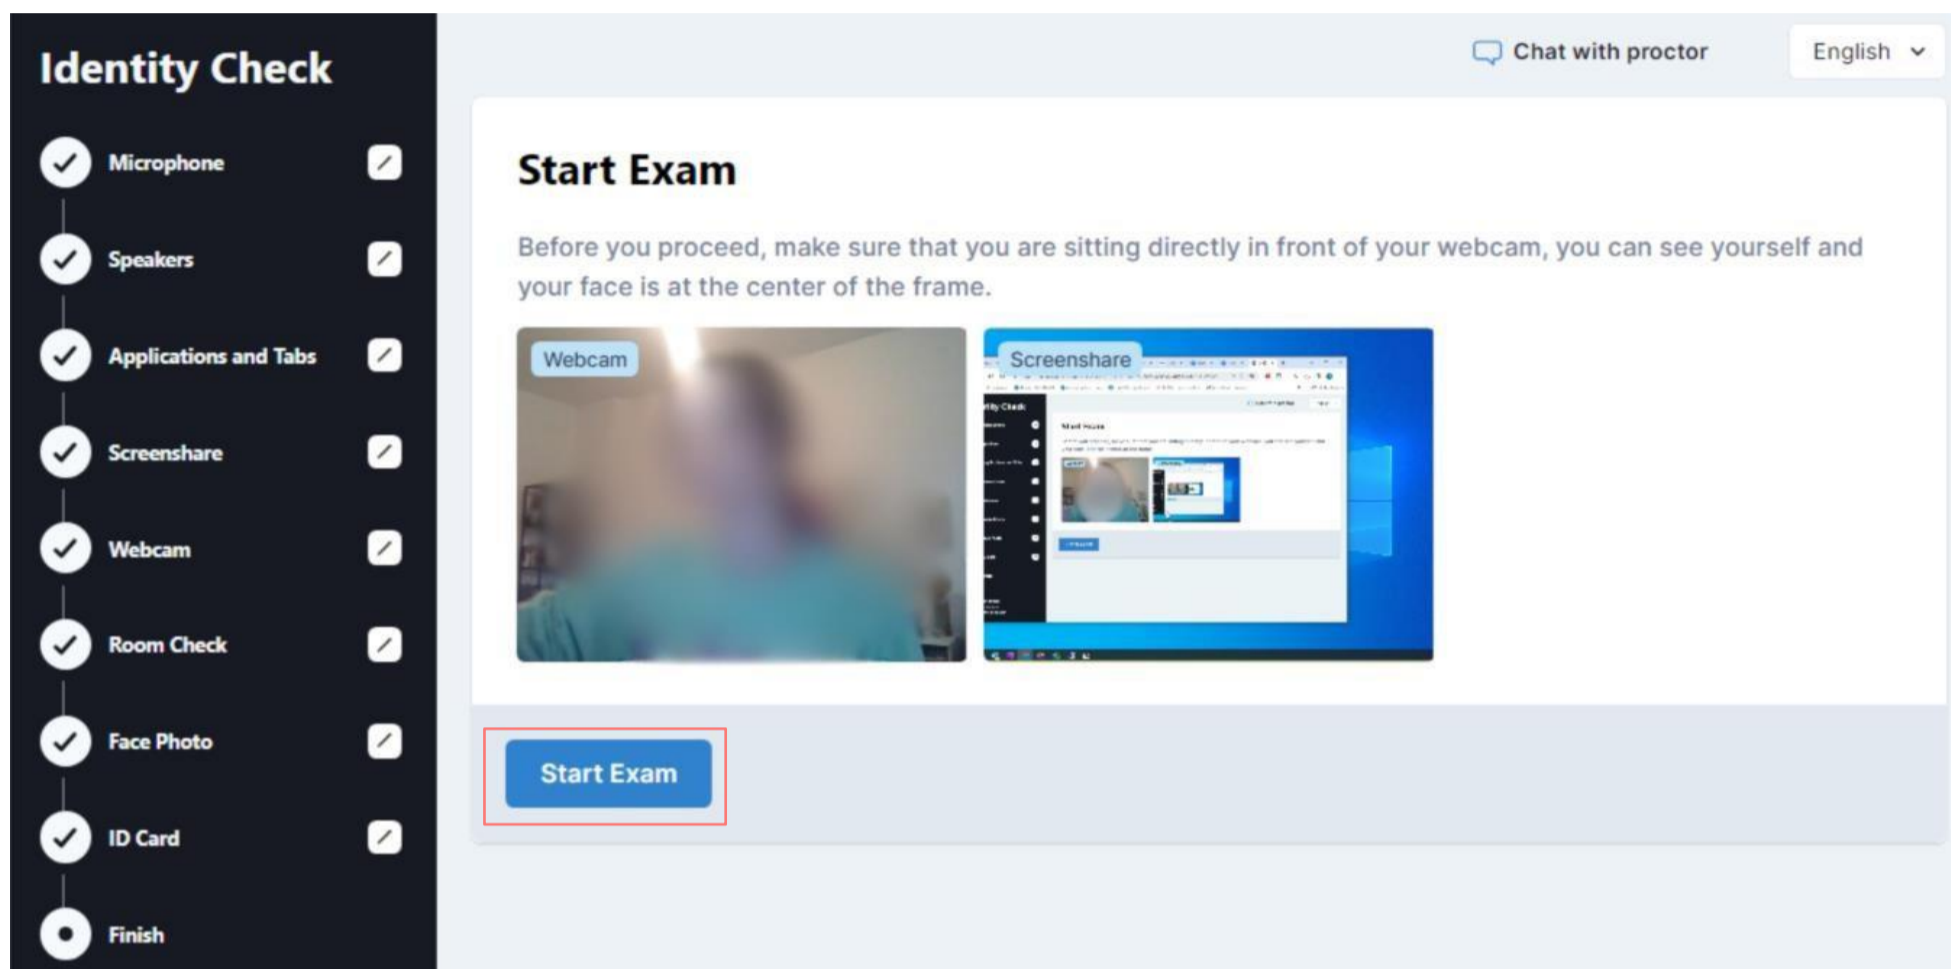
Identity Check

Microphone

Speakers

Applications and Tabs

Screenshare

Webcam

Room Check

Face Photo

ID Card

Finish

Chat with proctor

English

Start Exam

Before you proceed, make sure that you are sitting directly in front of your webcam, you can see yourself and your face is at the center of the frame.

Webcam

Screenshare

Start Exam